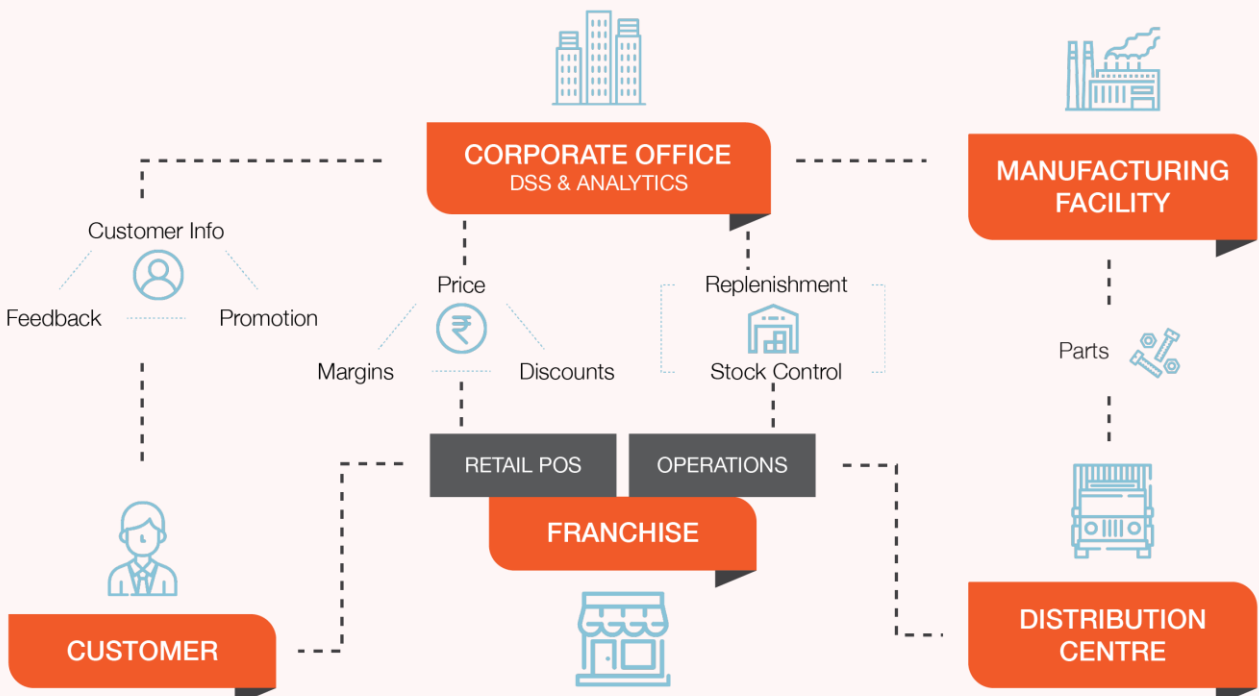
CORPORATE OFFICE
DSS & ANALYTICS

MANUFACTURING FACILITY

Customer Info

Feedback

Promotion

Price

Margins

Discounts

Replenishment

Stock Control

Parts

RETAIL POS

OPERATIONS

FRANCHISE

CUSTOMER

DISTRIBUTION CENTRE